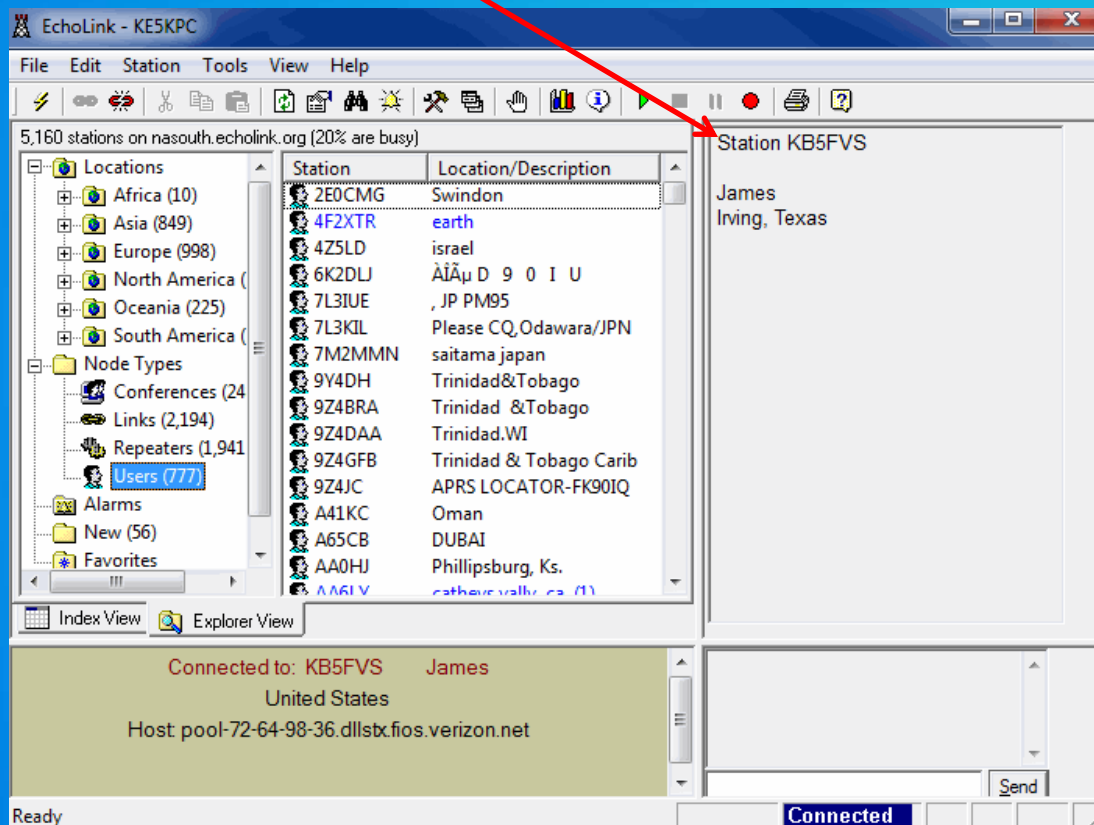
EchoLink - KE5KPC

File Edit Station Tools View Help

5,160 stations on nasouth.echolink.org (20% are busy)

Locations
Africa (10)
Asia (849)
Europe (998)
North America (
Oceania (225)
South America (
Node Types
Conferences (24
Links (2,194)
Repeaters (1,941
Users (777)
Alarms
New (56)
Favorites

| Station | Location/Description |
|---|---|
| 2E0CMG | Swindon |
| 4F2XTR | earth |
| 4Z5LD | israel |
| 6K2DLJ | ÀÎÃµ D 9 0 I U |
| 7L3IUE | , JP PM95 |
| 7L3KIL | Please CQ,Odawara/JPN |
| 7M2MMN | saitama japan |
| 9Y4DH | Trinidad&Tobago |
| 9Z4BRA | Trinidad &Tobago |
| 9Z4DAA | Trinidad.WI |
| 9Z4GFB | Trinidad & Tobago Carib |
| 9Z4JC | APRS LOCATOR-FK90IQ |
| A41KC | Oman |
| A65CB | DUBAI |
| AA0HJ | Phillipsburg, Ks. |
| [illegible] | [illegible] |

Station KB5FVS

James
Irving, Texas

Index View Explorer View

Connected to: KB5FVS James
United States
Host: pool-72-64-98-36.dllstx.fios.verizon.net

Send

Ready
Connected